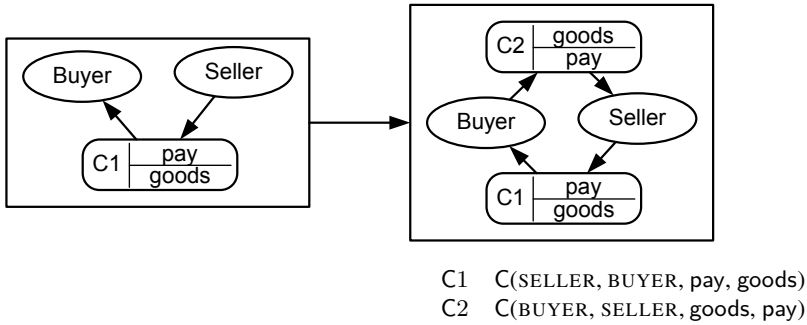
Buyer

Seller

C1 $\frac{\text{pay}}{\text{goods}}$

C2 $\frac{\text{goods}}{\text{pay}}$

Buyer

Seller

C1 $\frac{\text{pay}}{\text{goods}}$

C1 C(SELLER, BUYER, pay, goods)
C2 C(BUYER, SELLER, goods, pay)